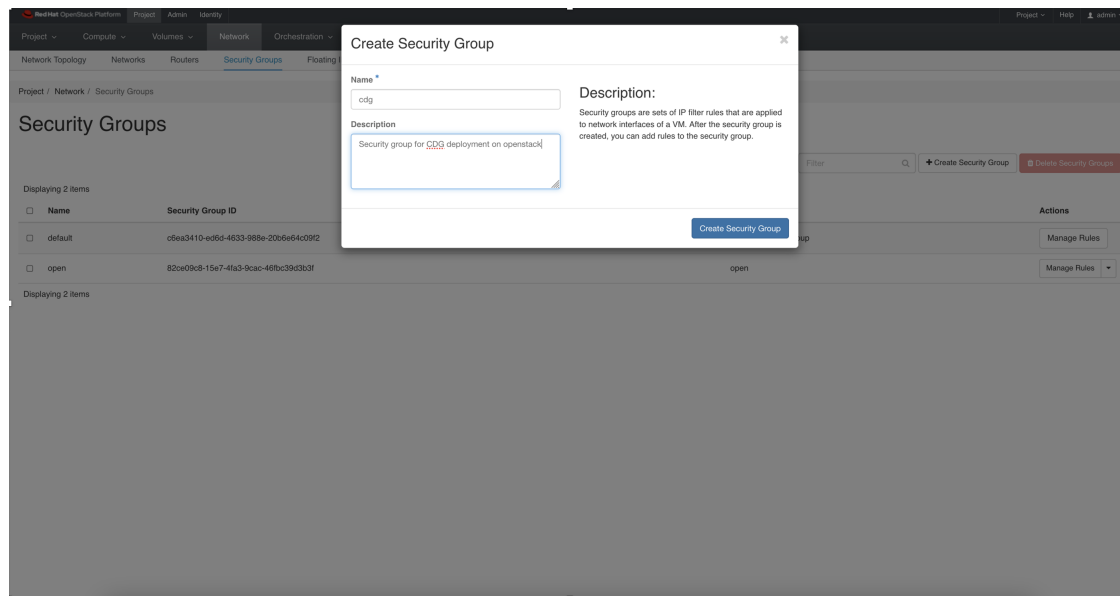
Red Hat OpenStack Platform Project Admin Identity

Project ∨ Help admin

Project ∨ Compute ∨ Volumes ∨ Network Orchestration ∨

Network Topology Networks Routers Security Groups Floating I

Project / Network / Security Groups

Security Groups

Filter + Create Security Group Delete Security Groups

Displaying 2 items

| | Name | Security Group ID | | Actions |
|---|---|---|---|---|
| ☐ | default | c6ea3410-ed6d-4633-988e-20b6e64c09f2 | up | Manage Rules |
| ☐ | open | 82ce09c8-15e7-4fa3-9cac-46fbc39d3b3f | open | Manage Rules |

Displaying 2 items

Create Security Group

×

Name *

cdg

Description

Security group for CDG deployment on openstack

Description:

Security groups are sets of IP filter rules that are applied to network interfaces of a VM. After the security group is created, you can add rules to the security group.

Create Security Group